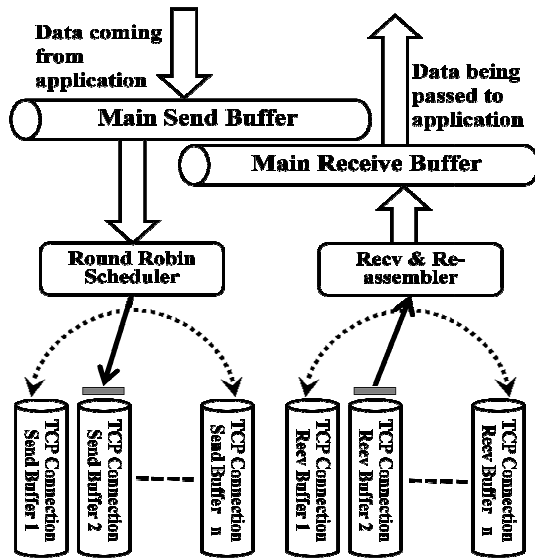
Data coming from application

Data being passed to application

Main Send Buffer

Main Receive Buffer

Round Robin Scheduler

Recv & Re-assembler

TCP Connection Send Buffer 1

TCP Connection Send Buffer 2

TCP Connection Send Buffer n

TCP Connection Recv Buffer 1

TCP Connection Recv Buffer 2

TCP Connection Recv Buffer n